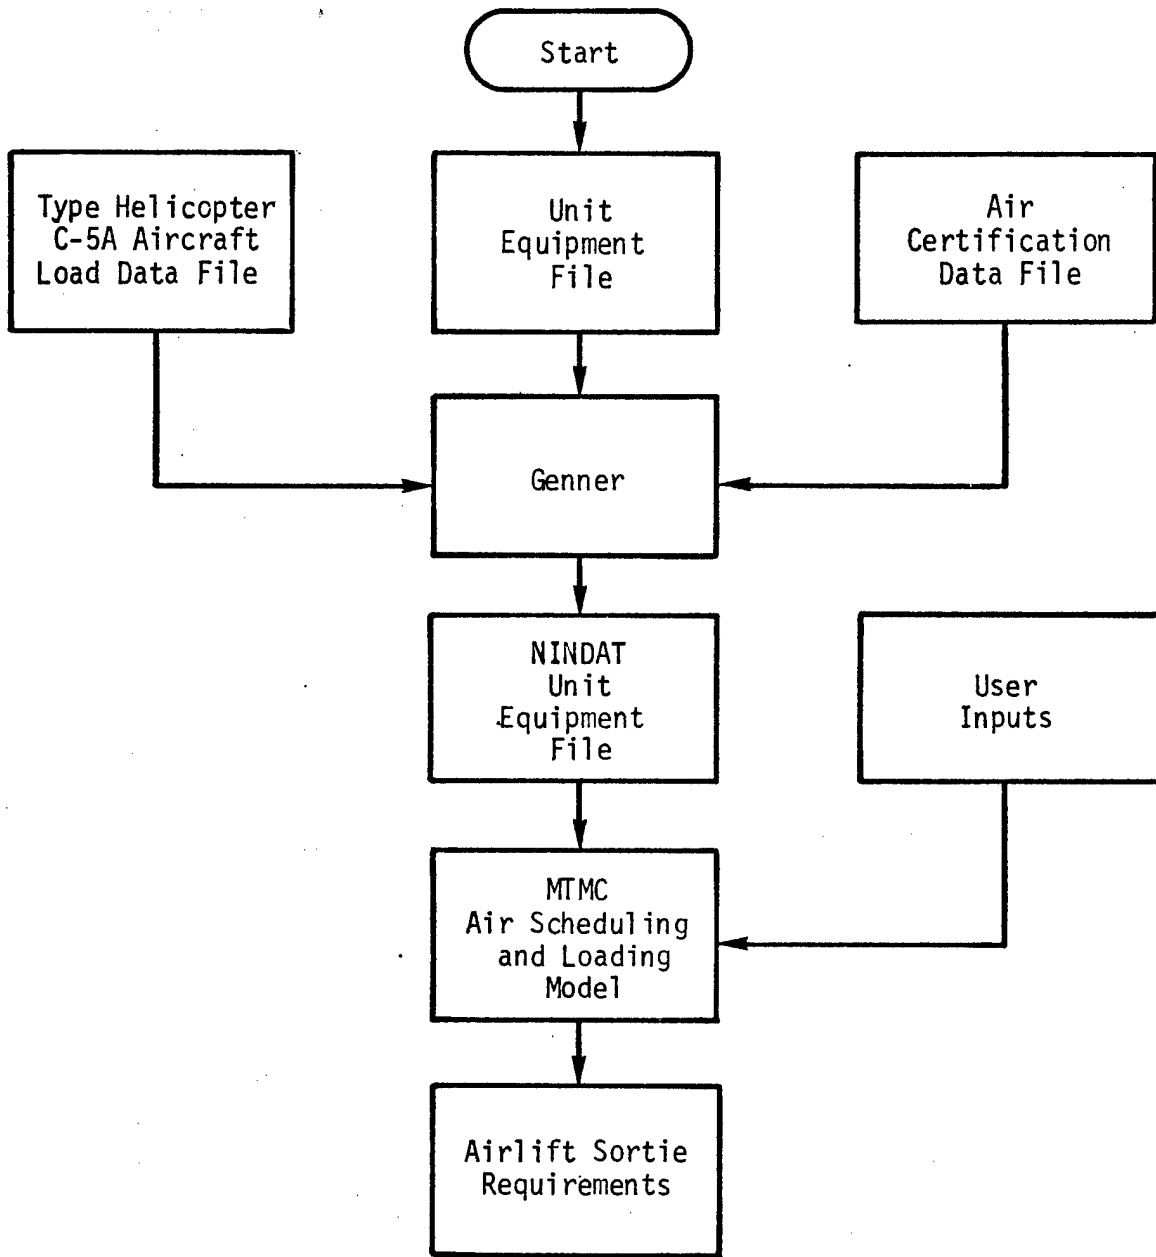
Start

Type Helicopter C-5A Aircraft Load Data File

Unit Equipment File

Air Certification Data File

Genner

NINDAT Unit Equipment File

User Inputs

MTMC Air Scheduling and Loading Model

Airlift Sortie Requirements